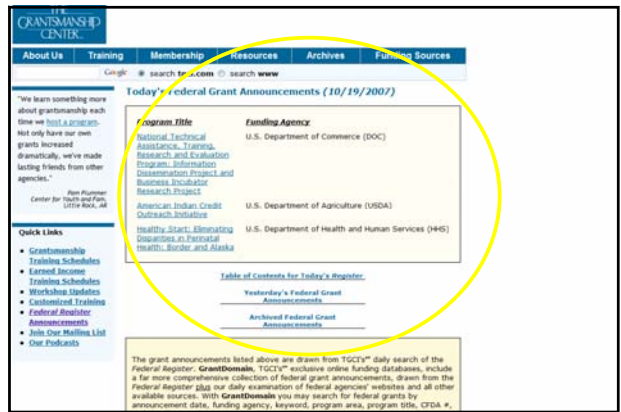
THE GRANTSMANSHIP CENTER

About Us | Training | Membership | Resources | Archives | Funding Sources

Google ◉ search t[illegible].com ○ search www

"We learn something more about grantsmanship each time we host a program. Not only have our own grants increased dramatically, we've made lasting friends from other agencies."

Pam Plummer
Center for Youth and Fam.
Little Rock, AR

Quick Links
• Grantsmanship Training Schedules
• Earned Income Training Schedules
• Workshop Updates
• Customized Training
• Federal Register Announcements
• Join Our Mailing List
• Our Podcasts

Today's Federal Grant Announcements (10/19/2007)

| Program Title | Funding Agency |
|---|---|
| National Technical Assistance, Training, Research and Evaluation Program: Information Dissemination Project and Business Incubator Research Project | U.S. Department of Commerce (DOC) |
| American Indian Credit Outreach Initiative | U.S. Department of Agriculture (USDA) |
| Healthy Start: Eliminating Disparities in Perinatal Health: Border and Alaska | U.S. Department of Health and Human Services (HHS) |

Table of Contents for Today's Register

Yesterday's Federal Grant Announcements

Archived Federal Grant Announcements

The grant announcements listed above are drawn from TGCI's℠ daily search of the Federal Register. GrantDomain, TGCI's℠ exclusive online funding databases, include a far more comprehensive collection of federal grant announcements, drawn from the Federal Register plus our daily examination of federal agencies' websites and all other available sources. With GrantDomain you may search for federal grants by announcement date, funding agency, keyword, program area, program title, CFDA #,